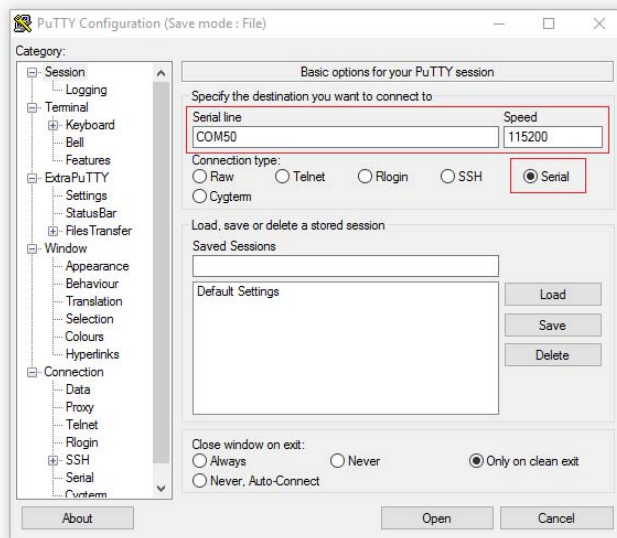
PuTTY Configuration (Save mode : File)

Category:

Session
Logging
Terminal
Keyboard
Bell
Features
ExtraPuTTY
Settings
StatusBar
Files Transfer
Window
Appearance
Behaviour
Translation
Selection
Colours
Hyperlinks
Connection
Data
Proxy
Telnet
Rlogin
SSH
Serial
Cygterm

Basic options for your PuTTY session

Specify the destination you want to connect to

| Serial line | Speed |
|---|---|
| COM50 | 115200 |

Connection type:
Raw Telnet Rlogin SSH Serial
Cygterm

Load, save or delete a stored session

Saved Sessions

Default Settings

Load
Save
Delete

Close window on exit:
Always Never Only on clean exit
Never, Auto-Connect

About
Open
Cancel